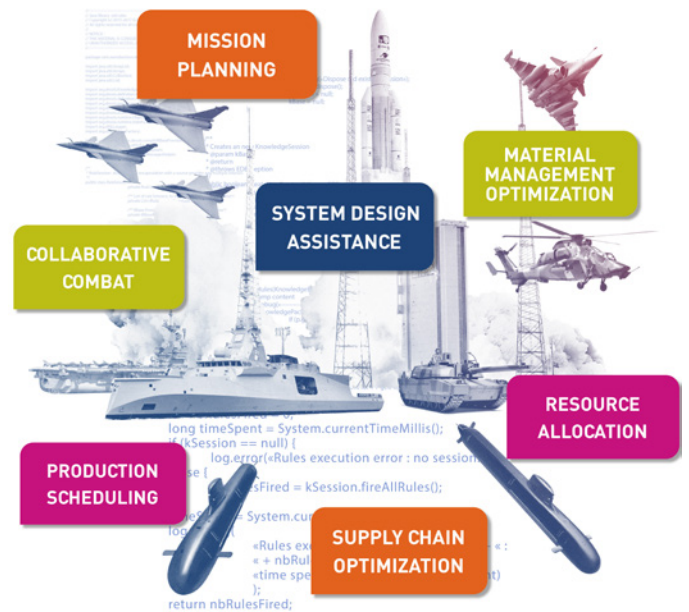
MISSION PLANNING

MATERIAL MANAGEMENT OPTIMIZATION

SYSTEM DESIGN ASSISTANCE

COLLABORATIVE COMBAT

RESOURCE ALLOCATION

PRODUCTION SCHEDULING

SUPPLY CHAIN OPTIMIZATION

long timeSpent = System.currentTimeMillis();
if (kSession == null) {
log.error(«Rules execution error : no session
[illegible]
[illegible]sFired = kSession.fireAllRules();
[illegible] = System.cu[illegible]
log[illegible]
«Rules exe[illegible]
« + nbRul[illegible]
«time spe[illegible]
);
return nbRulesFired;